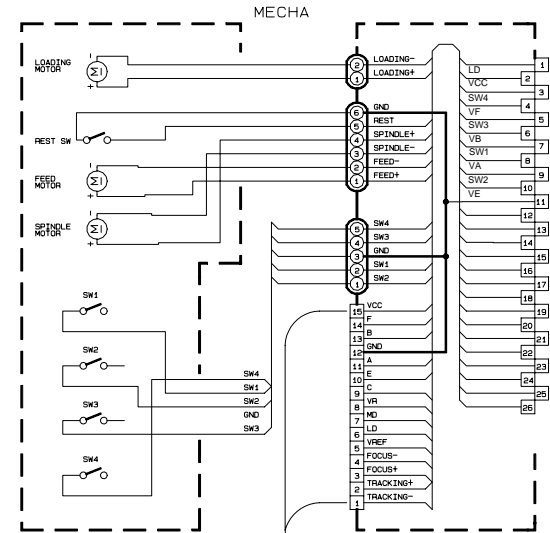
MECHA

LOADING MOTOR
M
2 LOADING−
1 LOADING+

REST SW
FEED MOTOR
M
SPINDLE MOTOR
M

6 GND
5 REST
4 SPINDLE+
3 SPINDLE−
2 FEED−
1 FEED+

5 SW4
4 SW3
3 GND
2 SW1
1 SW2

SW1
SW2
SW3
SW4

SW4
SW1
SW2
GND
SW3

15 VCC
14 F
13 B
12 GND
11 A
10 E
9 C
8 VR
7 MD
6 LD
5 VREF
4 FOCUS−
3 FOCUS+
2 TRACKING+
1 TRACKING−

LD 1
VCC 2
SW4 3
VF 4
SW3 5
VB 6
SW1 7
VA 8
SW2 9
VE 10
11
12
13
14
15
16
17
18
19
20
21
22
23
24
25
26